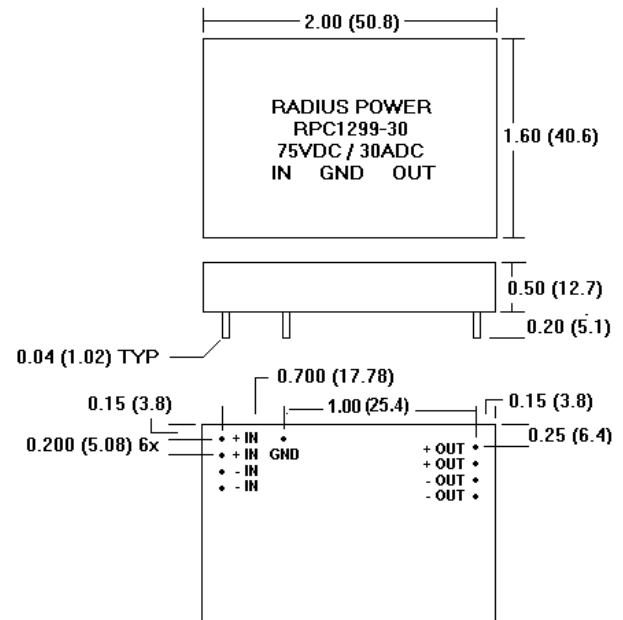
2.00 (50.8)

RADIUS POWER
RPC1299-30
75VDC / 30ADC
IN GND OUT

1.60 (40.6)

0.50 (12.7)

0.20 (5.1)

0.04 (1.02) TYP

0.700 (17.78)

0.15 (3.8)

1.00 (25.4)

0.15 (3.8)

0.25 (6.4)

0.200 (5.08) 6x

+ IN
+ IN
- IN
- IN

GND

+ OUT
+ OUT
- OUT
- OUT